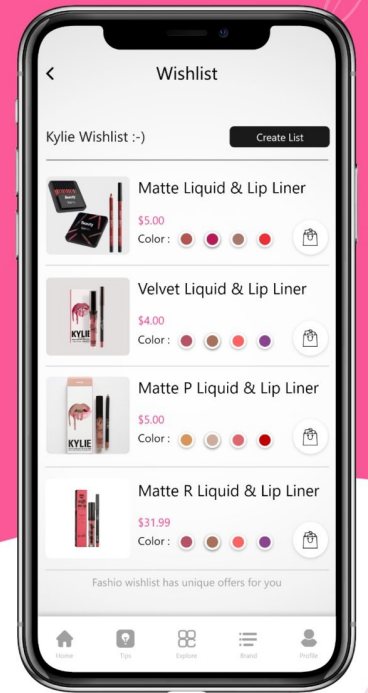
<

Wishlist

Kylie Wishlist :-)

Create List

Matte Liquid & Lip Liner

$5.00

Color :

Velvet Liquid & Lip Liner

KYLIE

$4.00

Color :

Matte P Liquid & Lip Liner

KYLIE

$5.00

Color :

Matte R Liquid & Lip Liner

$31.99

Color :

Fashio wishlist has unique offers for you

Home

Tips

Explore

Brand

Profile